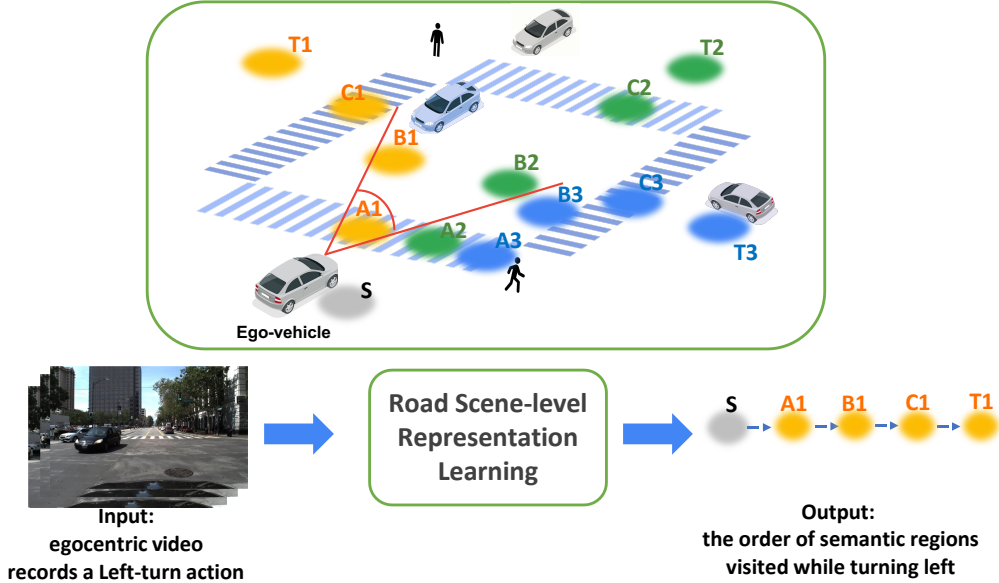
T1
T2
C1
C2
B1
B2
B3
C3
A1
A2
A3
T3
S
Ego-vehicle

Input:
egocentric video
records a Left-turn action

Road Scene-level Representation Learning

S
A1
B1
C1
T1

Output:
the order of semantic regions
visited while turning left